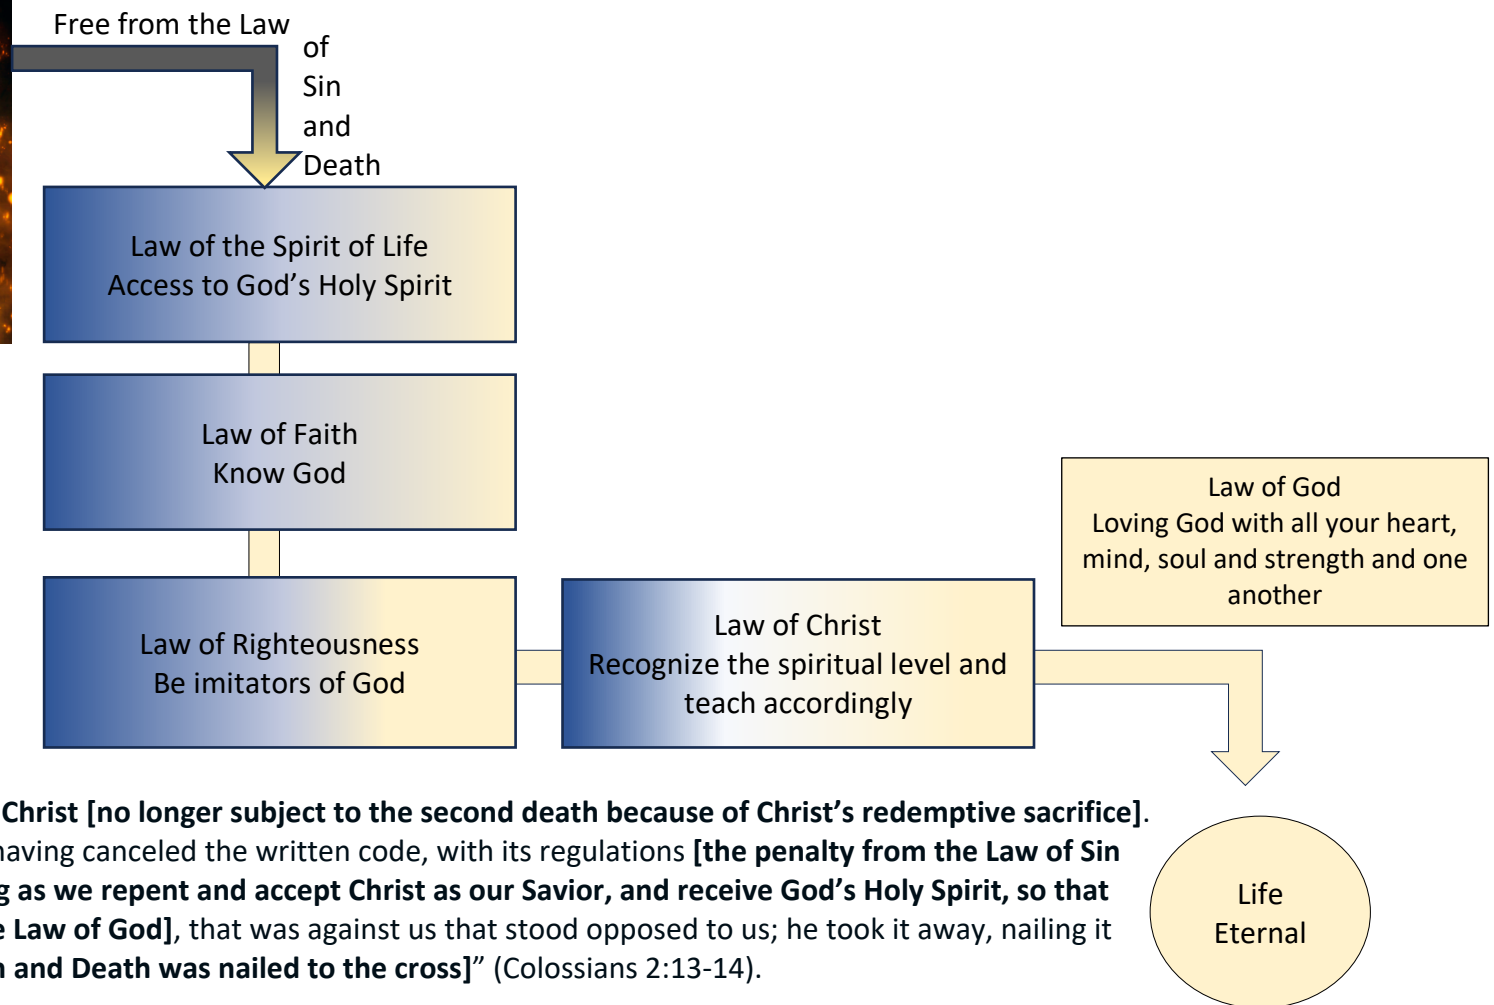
Free from the Law of Sin and Death

Law of the Spirit of Life
Access to God's Holy Spirit

Law of Faith
Know God

Law of Righteousness
Be imitators of God

Law of Christ
Recognize the spiritual level and teach accordingly

Law of God
Loving God with all your heart, mind, soul and strength and one another

Life Eternal

Christ [no longer subject to the second death because of Christ's redemptive sacrifice]. having canceled the written code, with its regulations [the penalty from the Law of Sin g as we repent and accept Christ as our Savior, and receive God's Holy Spirit, so that e Law of God], that was against us that stood opposed to us; he took it away, nailing it n and Death was nailed to the cross]" (Colossians 2:13-14).